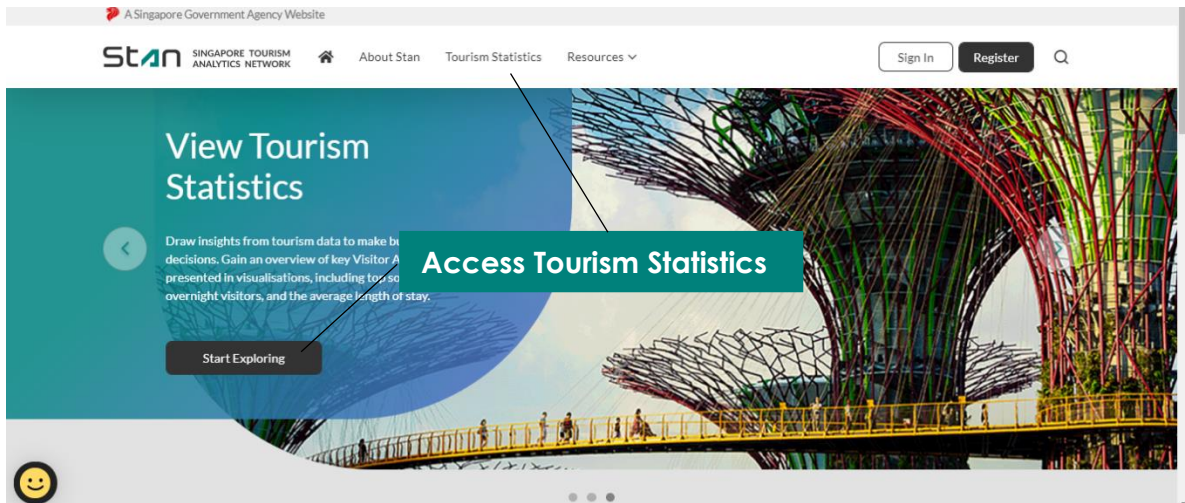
A Singapore Government Agency Website

Stan SINGAPORE TOURISM ANALYTICS NETWORK

About Stan Tourism Statistics Resources

Sign In Register

View Tourism Statistics

Draw insights from tourism data to make bu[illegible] decisions. Gain an overview of key Visitor A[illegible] presented in visualisations, including top so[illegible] overnight visitors, and the average length of stay.

Access Tourism Statistics

Start Exploring